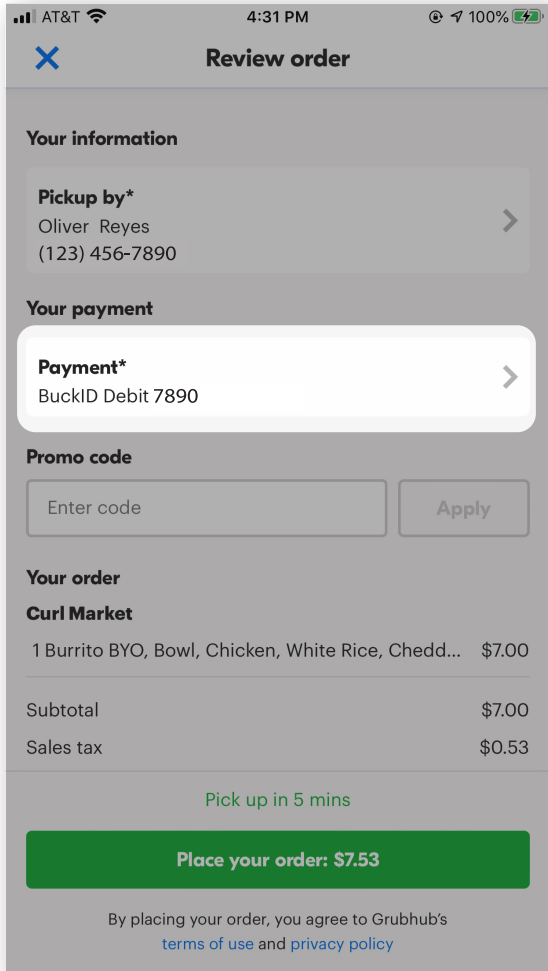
AT&T 4:31 PM 100%

Review order

Your information

Pickup by*
Oliver Reyes
(123) 456-7890

Your payment

Payment*
BuckID Debit 7890

Promo code

Enter code

Apply

Your order

Curl Market

1 Burrito BYO, Bowl, Chicken, White Rice, Chedd... $7.00

Subtotal $7.00

Sales tax $0.53

Pick up in 5 mins

Place your order: $7.53

By placing your order, you agree to Grubhub's terms of use and privacy policy